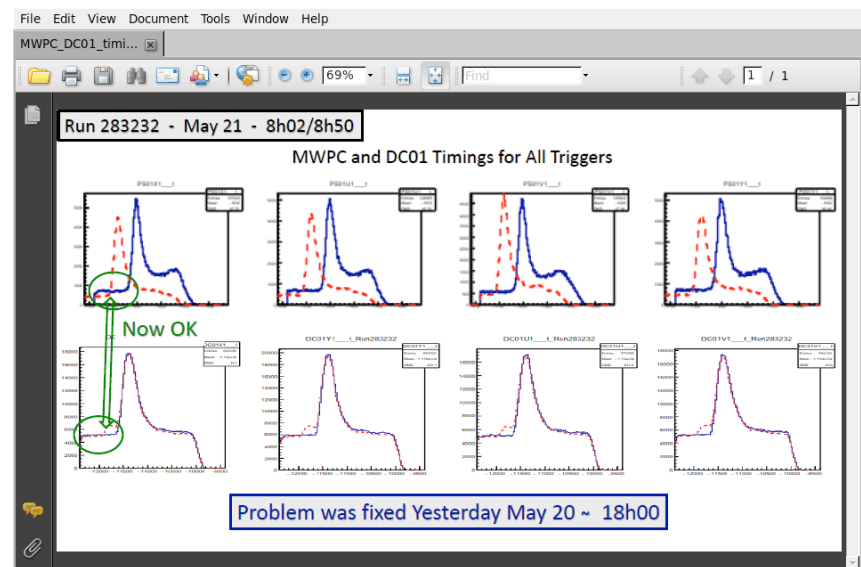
File Edit View Document Tools Window Help

MWPC_DC01_timi...

69%

Find

1 / 1

Run 283232 - May 21 - 8h02/8h50

MWPC and DC01 Timings for All Triggers

PS01X1__t

PS01U1__t

PS01V1__t

PS01Y1__t

Now OK

DC01Y1___t_Run283232

DC01U1___t_Run283232

DC01V1___t_Run283232

Problem was fixed Yesterday May 20 ~ 18h00